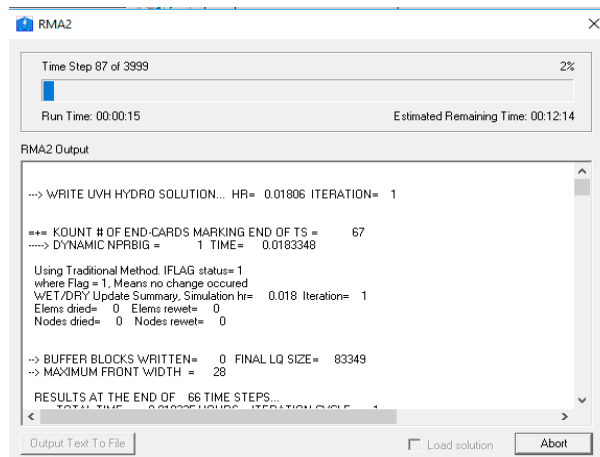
RMA2

Time Step 87 of 3999

2%

Run Time: 00:00:15

Estimated Remaining Time: 00:12:14

RMA2 Output

---> WRITE UVH HYDRO SOLUTION... HR= 0.01806 ITERATION= 1

=+= KOUNT # OF END-CARDS MARKING END OF TS = 67
-----> DYNAMIC NPRBIG = 1 TIME= 0.0183348

Using Traditional Method. IFLAG status= 1
where Flag = 1, Means no change occured
WET/DRY Update Summary, Simulation hr= 0.018 Iteration= 1
Elems dried= 0 Elems rewet= 0
Nodes dried= 0 Nodes rewet= 0

--> BUFFER BLOCKS WRITTEN= 0 FINAL LQ SIZE= 83349
--> MAXIMUM FRONT WIDTH = 28

RESULTS AT THE END OF 66 TIME STEPS...
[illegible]

Output Text To File

Load solution

Abort